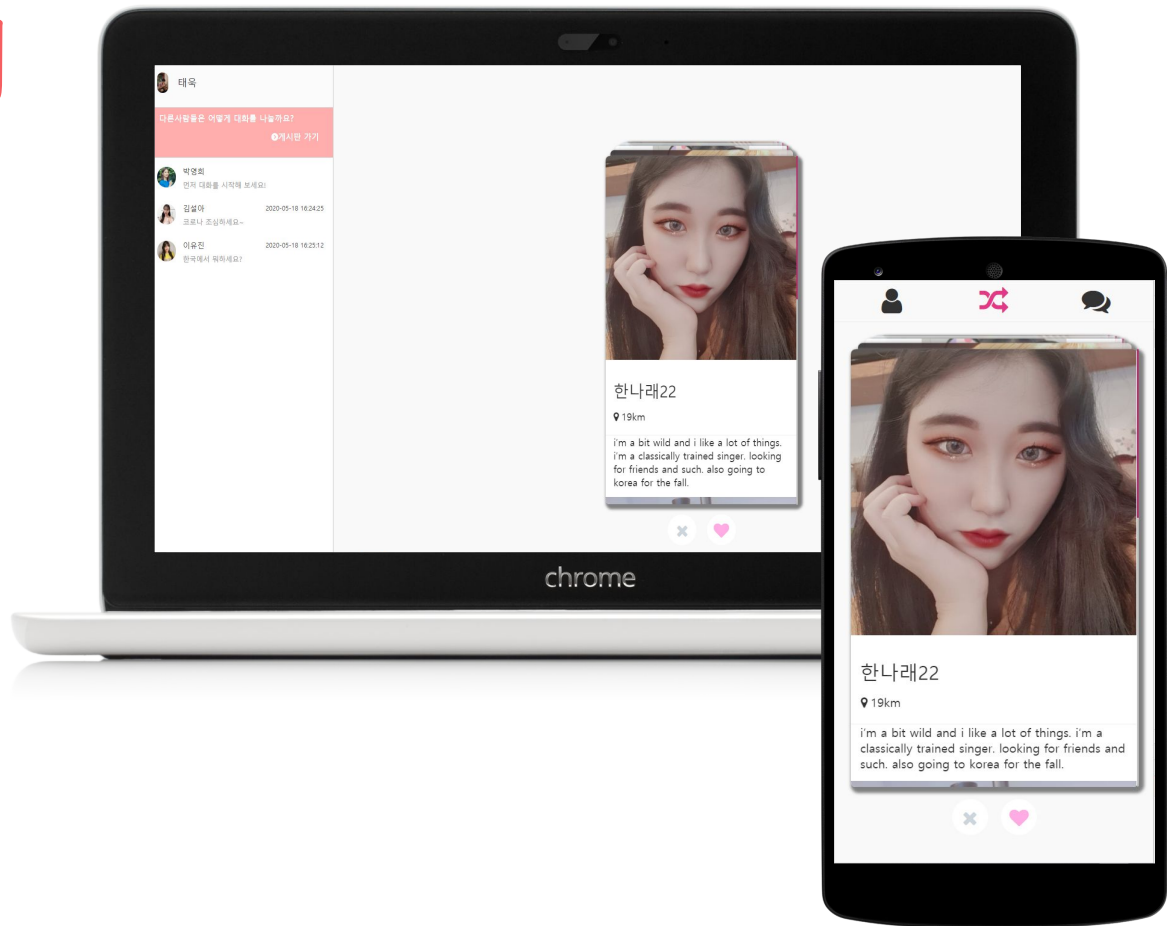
태욱

다른사람들은 어떻게 대화를 나눌까요?

게시판 가기

박영희
먼저 대화를 시작해 보세요!

김설아 2020-05-18 16:24:25
코로나 조심하세요~

이유진 2020-05-18 16:25:12
한국에서 뭐하세요?

한나래22

19km

i'm a bit wild and i like a lot of things. i'm a classically trained singer. looking for friends and such. also going to korea for the fall.

chrome

한나래22

19km

i'm a bit wild and i like a lot of things. i'm a classically trained singer. looking for friends and such. also going to korea for the fall.